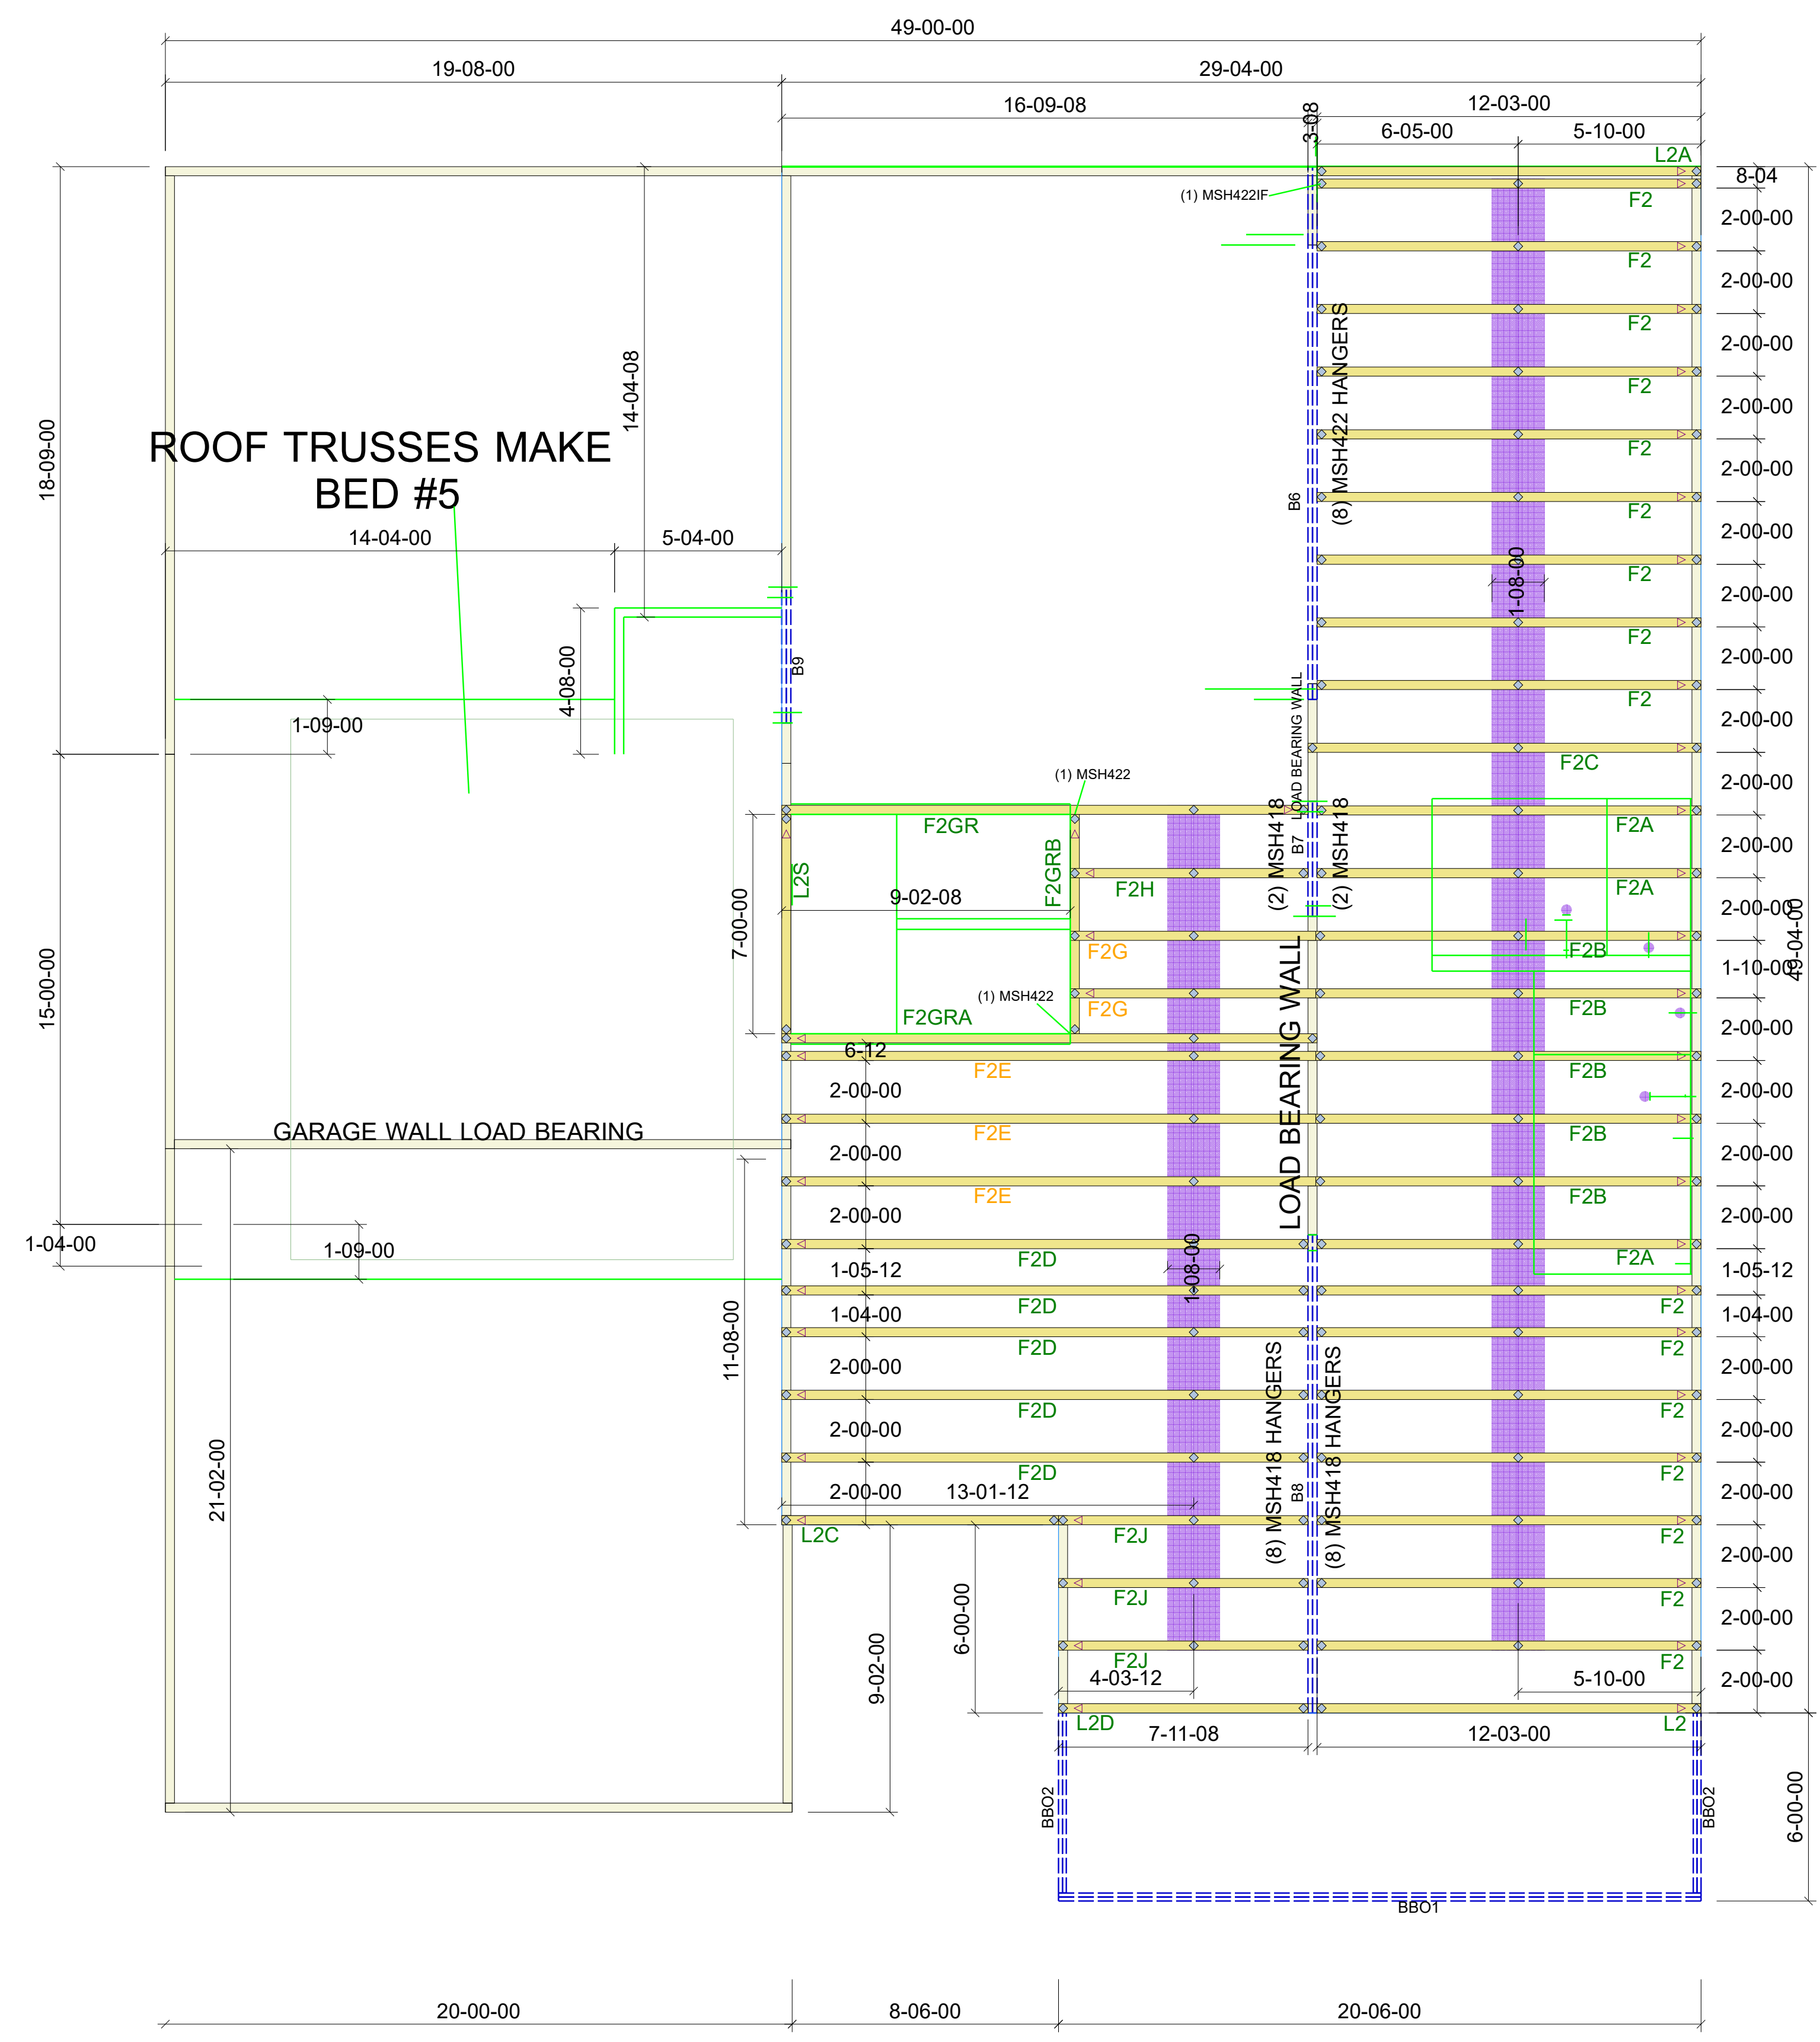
49-00-00

19-08-00

29-04-00

16-09-08

12-03-00

3-08

6-05-00

5-10-00

L2A

8-04

(1) MSH422IF

F2
2-00-00
F2
2-00-00
F2
2-00-00
F2
2-00-00
F2
2-00-00
F2
2-00-00
F2
2-00-00
F2
2-00-00
F2
2-00-00
F2C
2-00-00
F2A
2-00-00
F2A
2-00-00
F2B
1-10-08
F2B
2-00-00
F2B
2-00-00
F2B
2-00-00
F2B
2-00-00
F2A
1-05-12
F2
1-04-00
F2
2-00-00
F2
2-00-00
F2
2-00-00
F2
2-00-00
F2
2-00-00
F2
2-00-00

49-04-00

(8) MSH422 HANGERS

B6

1-08-00

18-09-00

14-04-08

ROOF TRUSSES MAKE BED #5

14-04-00

5-04-00

4-08-00

B9

1-09-00

LOAD BEARING WALL

(1) MSH422

F2GR

L2S

F2GRB

9-02-08

7-00-00

F2H

(2) MSH418

B7

(2) MSH418

F2G

F2G

(1) MSH422

F2GRA

6-12

15-00-00

F2E
2-00-00
F2E
2-00-00
F2E
2-00-00

LOAD BEARING WALL

GARAGE WALL LOAD BEARING

1-04-00

1-09-00

F2D
1-05-12
F2D
1-04-00
F2D
2-00-00
F2D
2-00-00
F2D
2-00-00

1-08-00

11-08-00

13-01-12

21-02-00

(8) MSH418 HANGERS

B8

(8) MSH418 HANGERS

L2C

F2J
F2J
F2J

6-00-00

9-02-00

4-03-12

5-10-00

L2D

7-11-08

12-03-00

L2

BBO2

BBO2

6-00-00

BBO1

20-00-00

8-06-00

20-06-00